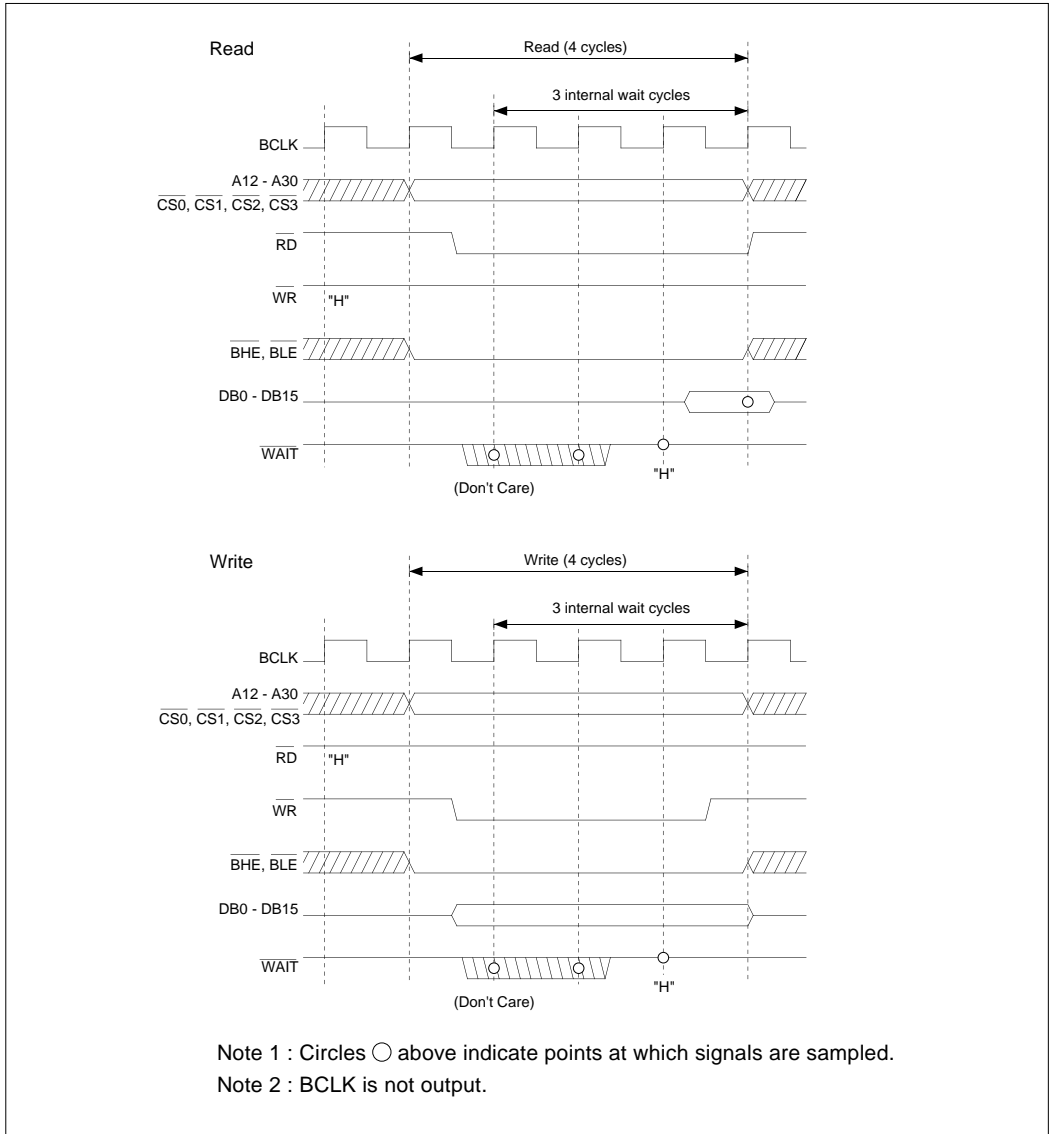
Read

Read (4 cycles)

3 internal wait cycles

BCLK

A12 - A30

$\overline{CS0}$, $\overline{CS1}$, $\overline{CS2}$, $\overline{CS3}$

$\overline{RD}$

$\overline{WR}$

"H"

$\overline{BHE}$, $\overline{BLE}$

DB0 - DB15

$\overline{WAIT}$

"H"

(Don't Care)

Write

Write (4 cycles)

3 internal wait cycles

BCLK

A12 - A30

$\overline{CS0}$, $\overline{CS1}$, $\overline{CS2}$, $\overline{CS3}$

$\overline{RD}$

"H"

$\overline{WR}$

$\overline{BHE}$, $\overline{BLE}$

DB0 - DB15

$\overline{WAIT}$

"H"

(Don't Care)

Note 1 : Circles ○ above indicate points at which signals are sampled.

Note 2 : BCLK is not output.